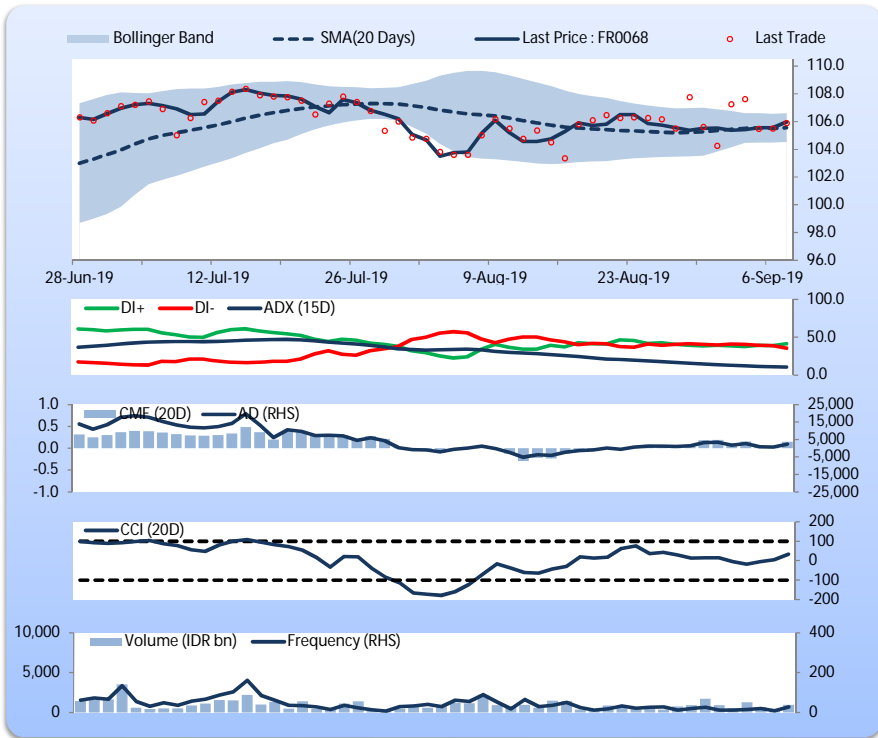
Bollinger Band
SMA(20 Days)
Last Price : FR0068
Last Trade

110.0
108.0
106.0
104.0
102.0
100.0
98.0
96.0

28-Jun-19
12-Jul-19
26-Jul-19
9-Aug-19
23-Aug-19
6-Sep-19

DI+
DI-
ADX (15D)
100.0
50.0
0.0

1.0
0.5
0.0
-0.5
-1.0
CMF (20D)
AD (RHS)
25,000
15,000
5,000
-5,000
-15,000
-25,000

CCI (20D)
200
100
0
-100
-200

10,000
5,000
0
Volume (IDR bn)
Frequency (RHS)
400
200
0